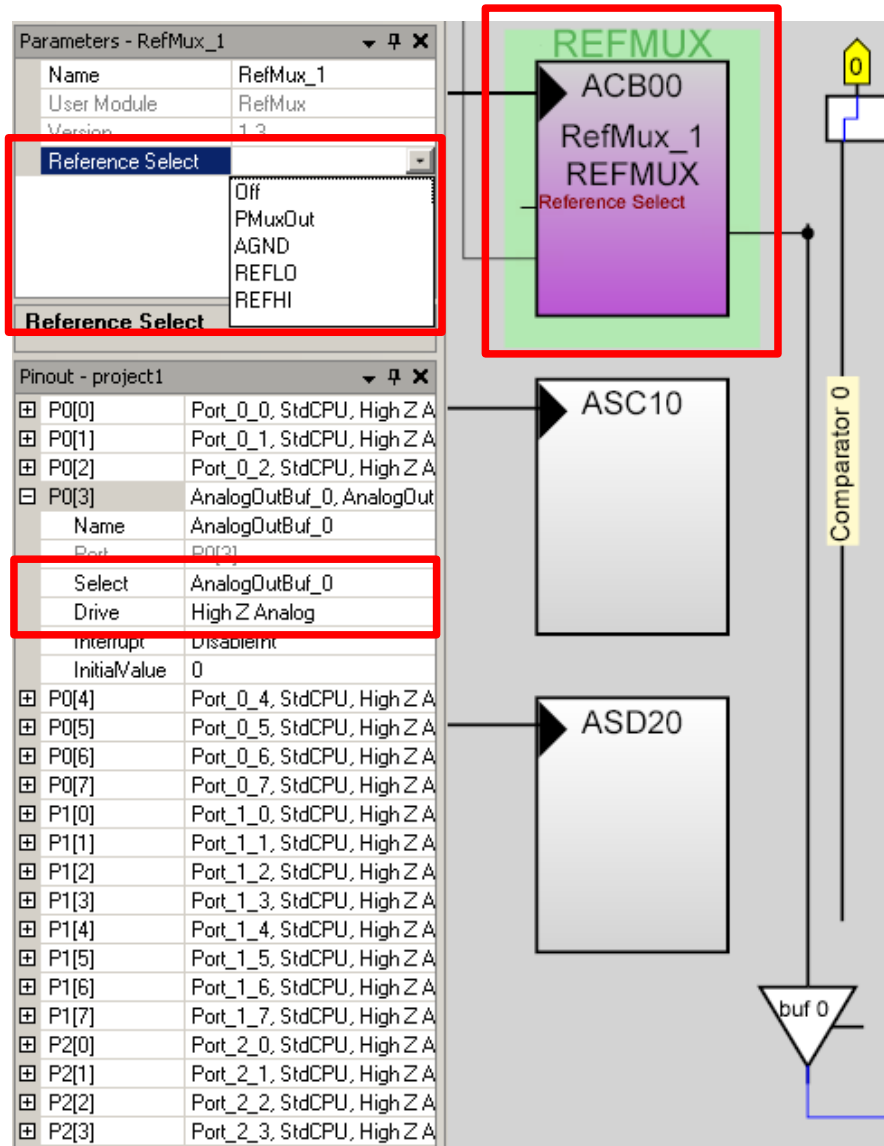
Parameters - RefMux_1

| Name | RefMux_1 |
|---|---|
| User Module | RefMux |
| Version | 1.3 |
| Reference Select | |

Off
PMuxOut
AGND
REFLO
REFHI

Reference Select

Pinout - project1

| | |
|---|---|
| ⊞ P0[0] | Port_0_0, StdCPU, High Z A |
| ⊞ P0[1] | Port_0_1, StdCPU, High Z A |
| ⊞ P0[2] | Port_0_2, StdCPU, High Z A |
| ⊟ P0[3] | AnalogOutBuf_0, AnalogOut |
| Name | AnalogOutBuf_0 |
| Port | P0[3] |
| Select | AnalogOutBuf_0 |
| Drive | High Z Analog |
| Interrupt | DisableInt |
| InitialValue | 0 |
| ⊞ P0[4] | Port_0_4, StdCPU, High Z A |
| ⊞ P0[5] | Port_0_5, StdCPU, High Z A |
| ⊞ P0[6] | Port_0_6, StdCPU, High Z A |
| ⊞ P0[7] | Port_0_7, StdCPU, High Z A |
| ⊞ P1[0] | Port_1_0, StdCPU, High Z A |
| ⊞ P1[1] | Port_1_1, StdCPU, High Z A |
| ⊞ P1[2] | Port_1_2, StdCPU, High Z A |
| ⊞ P1[3] | Port_1_3, StdCPU, High Z A |
| ⊞ P1[4] | Port_1_4, StdCPU, High Z A |
| ⊞ P1[5] | Port_1_5, StdCPU, High Z A |
| ⊞ P1[6] | Port_1_6, StdCPU, High Z A |
| ⊞ P1[7] | Port_1_7, StdCPU, High Z A |
| ⊞ P2[0] | Port_2_0, StdCPU, High Z A |
| ⊞ P2[1] | Port_2_1, StdCPU, High Z A |
| ⊞ P2[2] | Port_2_2, StdCPU, High Z A |
| ⊞ P2[3] | Port_2_3, StdCPU, High Z A |

REFMUX
ACB00
RefMux_1
REFMUX
Reference Select

0

ASC10

ASD20

Comparator 0

buf 0